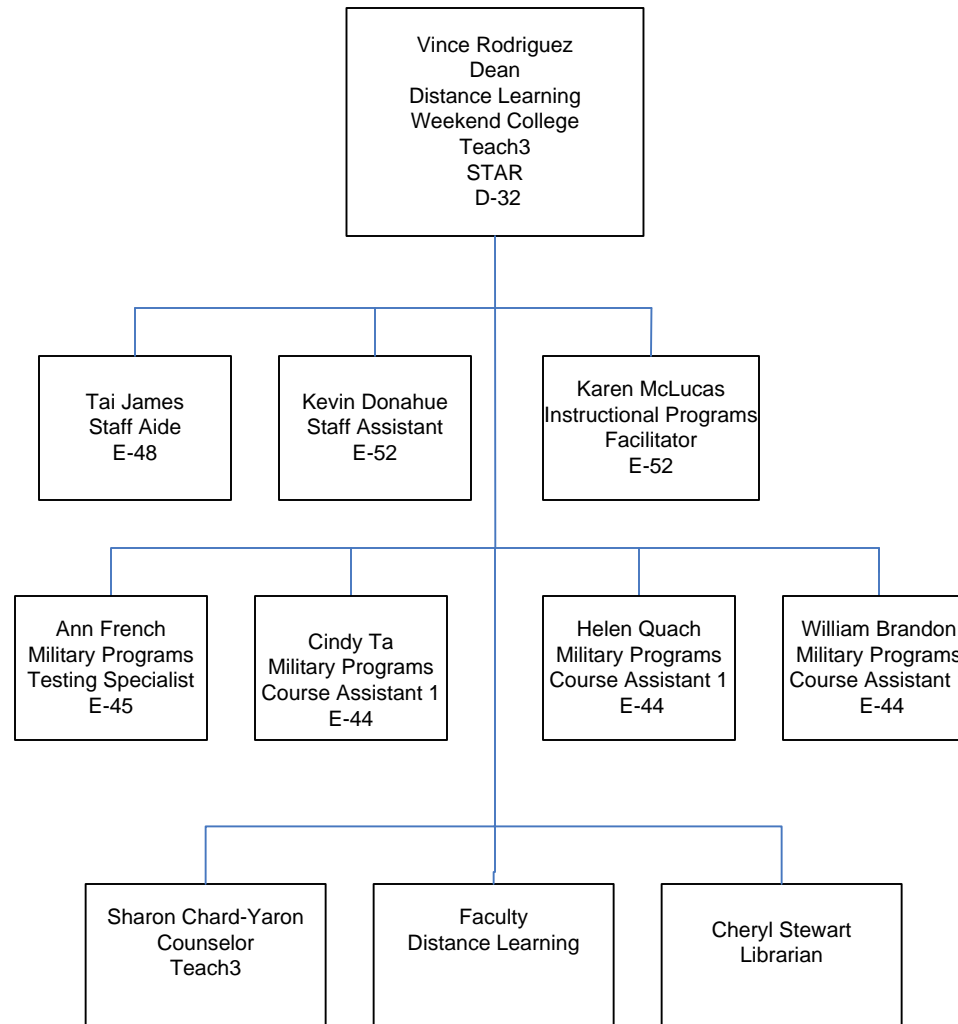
Vince Rodriguez
Dean
Distance Learning
Weekend College
Teach3
STAR
D-32

Tai James
Staff Aide
E-48

Kevin Donahue
Staff Assistant
E-52

Karen McLucas
Instructional Programs
Facilitator
E-52

Ann French
Military Programs
Testing Specialist
E-45

Cindy Ta
Military Programs
Course Assistant 1
E-44

Helen Quach
Military Programs
Course Assistant 1
E-44

William Brandon
Military Programs
Course Assistant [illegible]
E-44

Sharon Chard-Yaron
Counselor
Teach3

Faculty
Distance Learning

Cheryl Stewart
Librarian